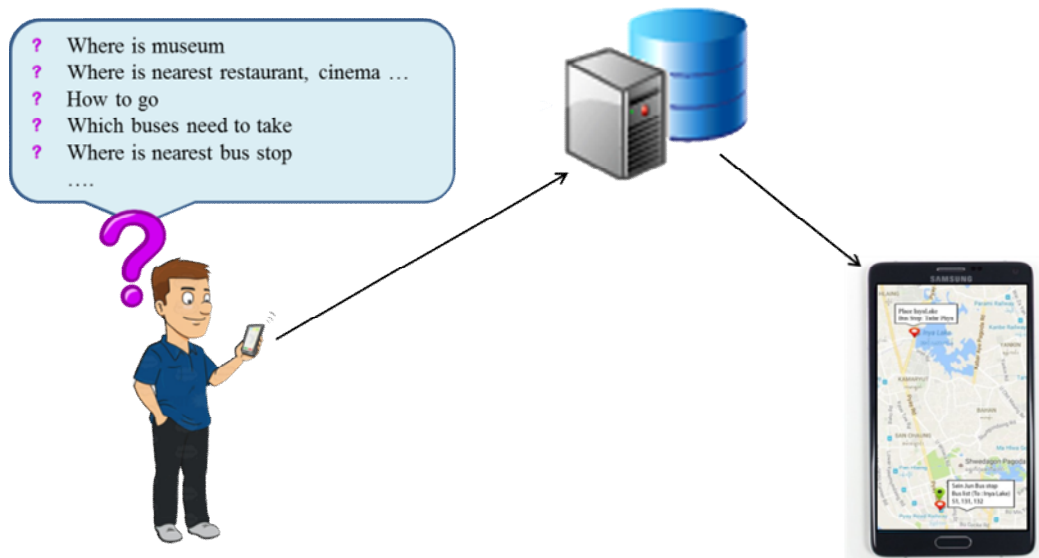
? Where is museum
? Where is nearest restaurant, cinema …
? How to go
? Which buses need to take
? Where is nearest bus stop
….

SAMSUNG

Place: Inya Lake
Bus Stop: Sedar Phyo

Inya Lake

KAMAYUT

BAHAN

SAN CHAUNG

Shwedagon Pagoda

Sein Jun Bus stop
Bus list (To : Inya Lake)
51, 131, 132